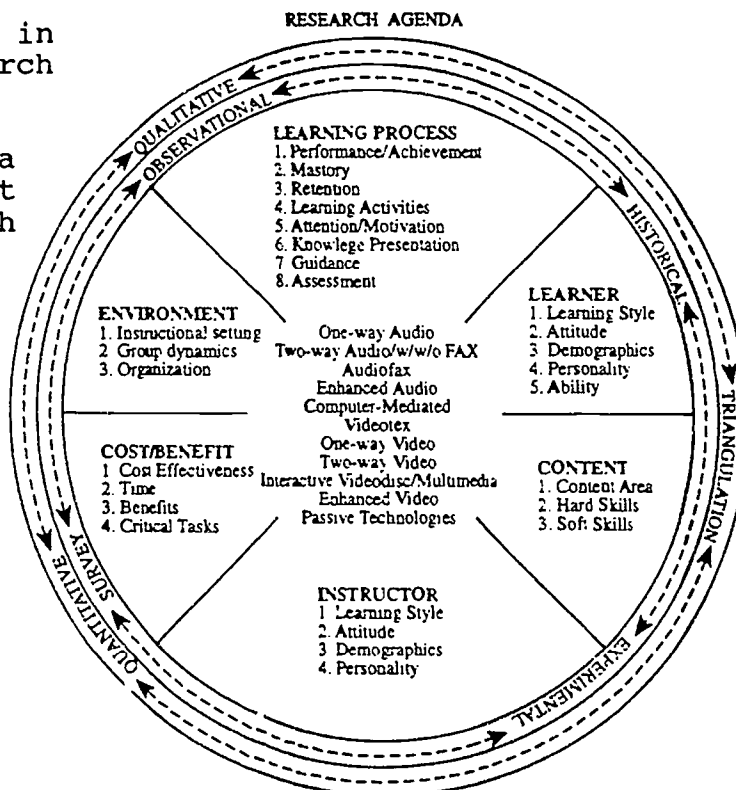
in
rch

a
t
h

RESEARCH AGENDA

QUALITATIVE

OBSERVATIONAL

HISTORICAL

TRIANGULATION

EXPERIMENTAL

SURVEY

QUANTITATIVE

LEARNING PROCESS
1. Performance/Achievement
2. Mastery
3. Retention
4. Learning Activities
5. Attention/Motivation
6. Knowlege Presentation
7 Guidance
8. Assessment

ENVIRONMENT
1. Instructional setting
2 Group dynamics
3. Organization

LEARNER
1. Learning Style
2. Attitude
3 Demographics
4. Personality
5. Ability

One-way Audio
Two-way Audio/w/w/o FAX
Audiofax
Enhanced Audio
Computer-Mediated
Videotex
One-way Video
Two-way Video
Interactive Videodisc/Multimedia
Enhanced Video
Passive Technologies

COST/BENEFIT
1 Cost Effectiveness
2. Time
3. Benefits
4. Critical Tasks

CONTENT
1. Content Area
2. Hard Skills
3. Soft Skills

INSTRUCTOR
1 Learning Style
2. Attitude
3 Demographics
4. Personality